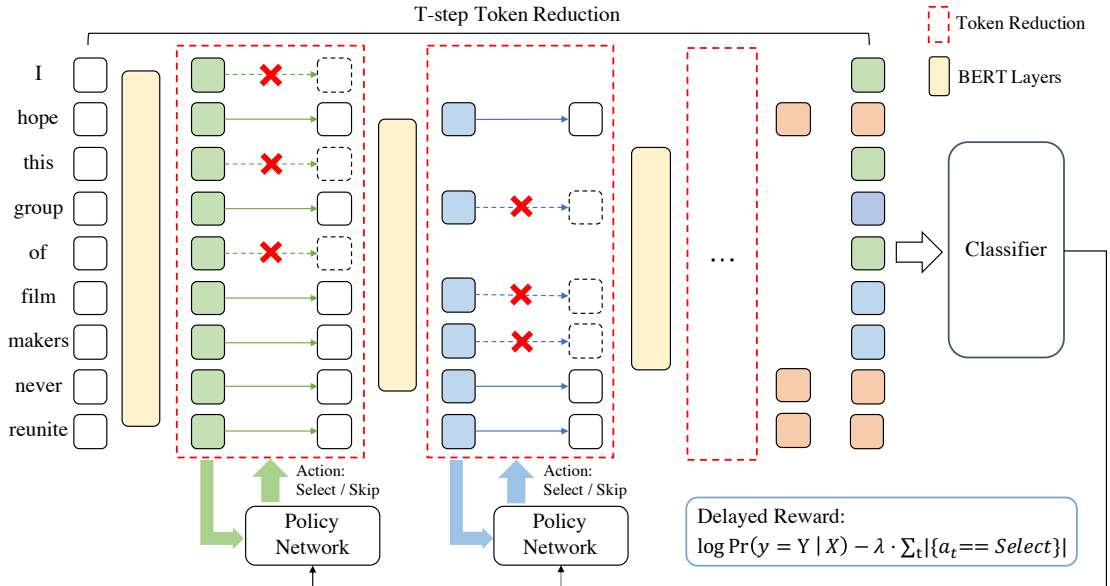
T-step Token Reduction

Token Reduction

BERT Layers

I
hope
this
group
of
film
makers
never
reunite

…

Classifier

Action:
Select / Skip

Policy
Network

Action:
Select / Skip

Policy
Network

Delayed Reward:
$\log \Pr(y = \mathrm{Y} \mid X) - \lambda \cdot \sum_t |\{a_t == Select\}|$